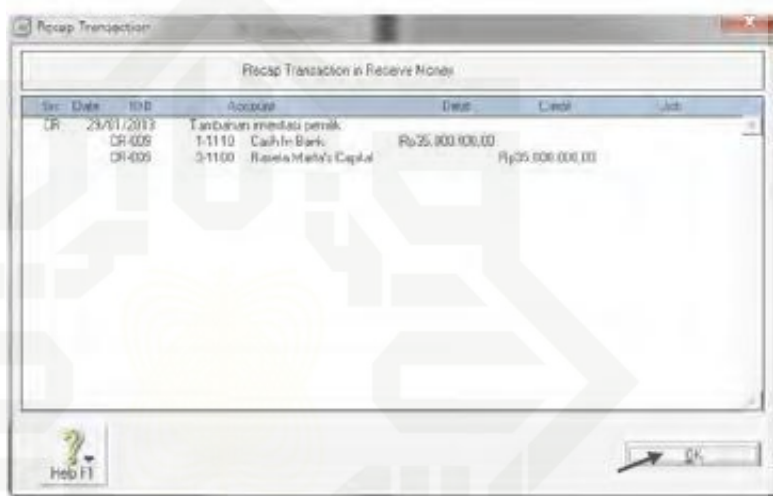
Recap Transaction

Recap Transaction in Receive Money

| Src | Date | ID# | Account | Debit | Credit | Job |
|---|---|---|---|---|---|---|
| CR | 29/01/2013 | | Tambahan investasi pemilik | | | |
| | CR-009 | 1-1110 | Cash In Bank | Rp35.000.000,00 | | |
| | CR-009 | 3-1100 | Rasela Maria's Capital | | Rp35.000.000,00 | |

Help F1

OK